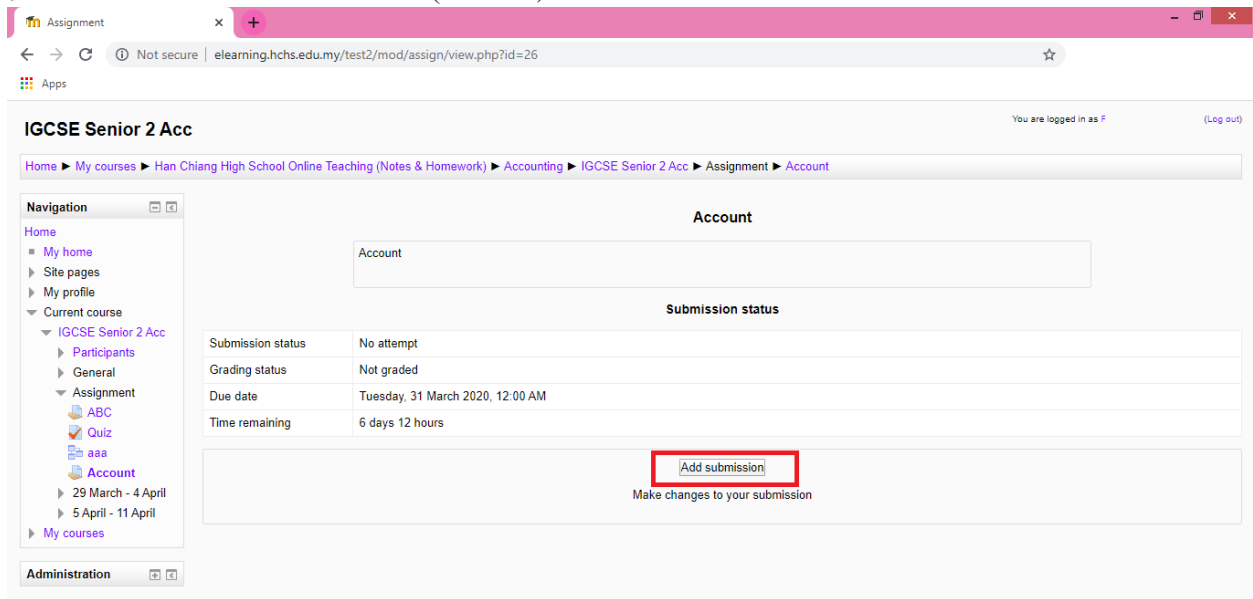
Assignment

Not secure | elearning.hchs.edu.my/test2/mod/assign/view.php?id=26

Apps

IGCSE Senior 2 Acc

You are logged in as F (Log out)

Home ► My courses ► Han Chiang High School Online Teaching (Notes & Homework) ► Accounting ► IGCSE Senior 2 Acc ► Assignment ► Account

Navigation

Home
My home
Site pages
My profile
Current course
IGCSE Senior 2 Acc
Participants
General
Assignment
ABC
Quiz
aaa
Account
29 March - 4 April
5 April - 11 April
My courses

Administration

Account

Account

Submission status

| Submission status | No attempt |
|---|---|
| Grading status | Not graded |
| Due date | Tuesday, 31 March 2020, 12:00 AM |
| Time remaining | 6 days 12 hours |

Add submission

Make changes to your submission